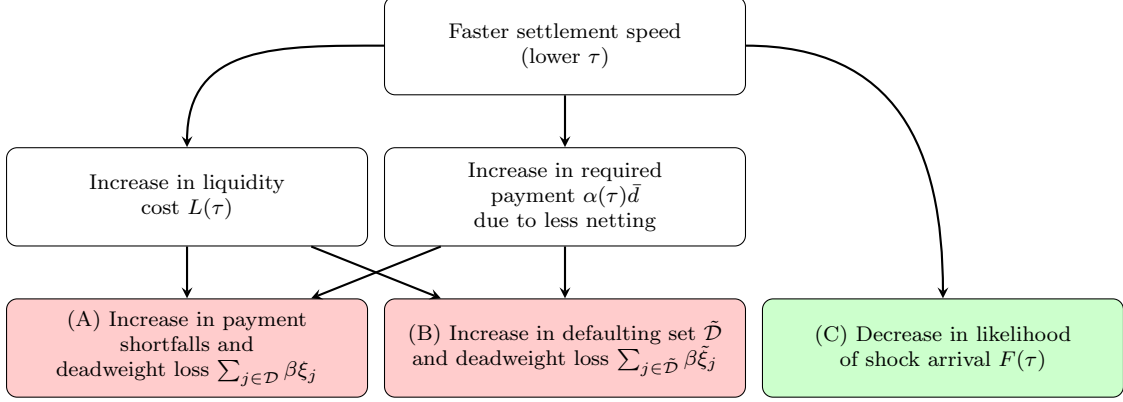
Faster settlement speed (lower $\tau$)

Increase in liquidity cost $L(\tau)$

Increase in required payment $\alpha(\tau)\bar{d}$ due to less netting

(A) Increase in payment shortfalls and deadweight loss $\sum_{j\in\mathcal{D}}\beta\xi_j$

(B) Increase in defaulting set $\tilde{\mathcal{D}}$ and deadweight loss $\sum_{j\in\tilde{\mathcal{D}}}\beta\tilde{\xi}_j$

(C) Decrease in likelihood of shock arrival $F(\tau)$